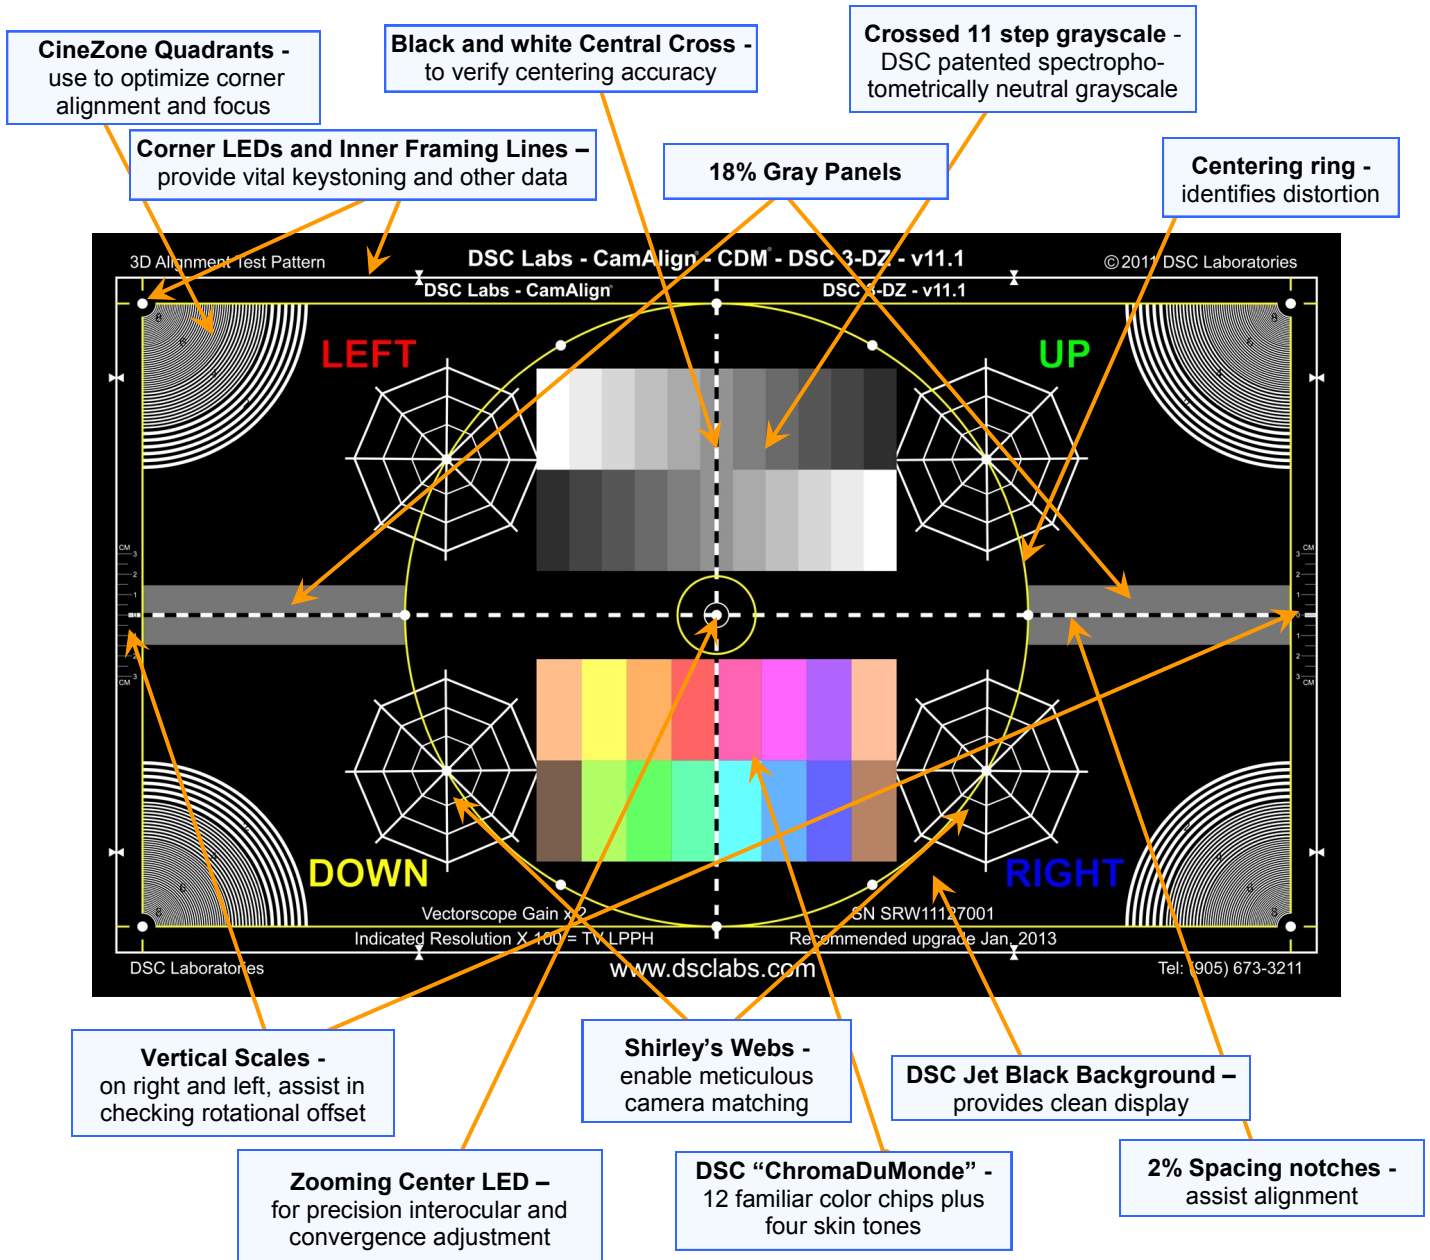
CineZone Quadrants - use to optimize corner alignment and focus

Black and white Central Cross - to verify centering accuracy

Crossed 11 step grayscale - DSC patented spectrophotometrically neutral grayscale

Corner LEDs and Inner Framing Lines – provide vital keystoning and other data

18% Gray Panels

Centering ring - identifies distortion

3D Alignment Test Pattern

DSC Labs - CamAlign® - CDM® - DSC 3-DZ - v11.1

© 2011 DSC Laboratories

DSC Labs - CamAlign®

DSC 3-DZ - v11.1

LEFT

UP

DOWN

RIGHT

CM 3 2 1 1 2 3 CM

CM 3 2 1 1 2 3 CM

Vectorscope Gain x

SN SRW11127001

Indicated Resolution X 100 = TV LPPH

Recommended upgrade Jan. 2013

DSC Laboratories

www.dsclabs.com

Tel: (905) 673-3211

Vertical Scales - on right and left, assist in checking rotational offset

Shirley's Webs - enable meticulous camera matching

DSC Jet Black Background – provides clean display

Zooming Center LED – for precision interocular and convergence adjustment

DSC "ChromaDuMonde" - 12 familiar color chips plus four skin tones

2% Spacing notches - assist alignment